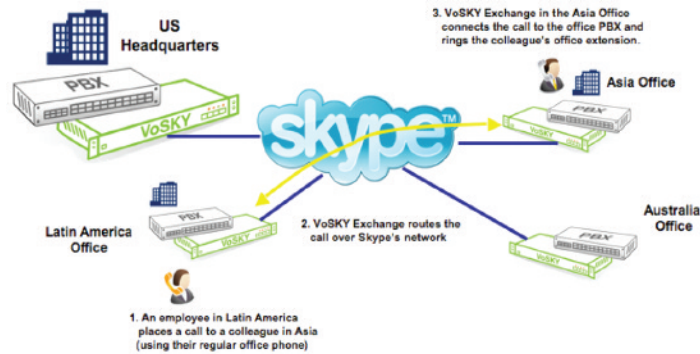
US Headquarters

PBX

VoSKY

3. VoSKY Exchange in the Asia Office connects the call to the office PBX and rings the colleague's office extension.

Asia Office

PBX

VoSKY

skype™

Latin America Office

PBX

VoSKY

2. VoSKY Exchange routes the call over Skype's network

Australia Office

PBX

VoSKY

1. An employee in Latin America places a call to a colleague in Asia (using their regular office phone)